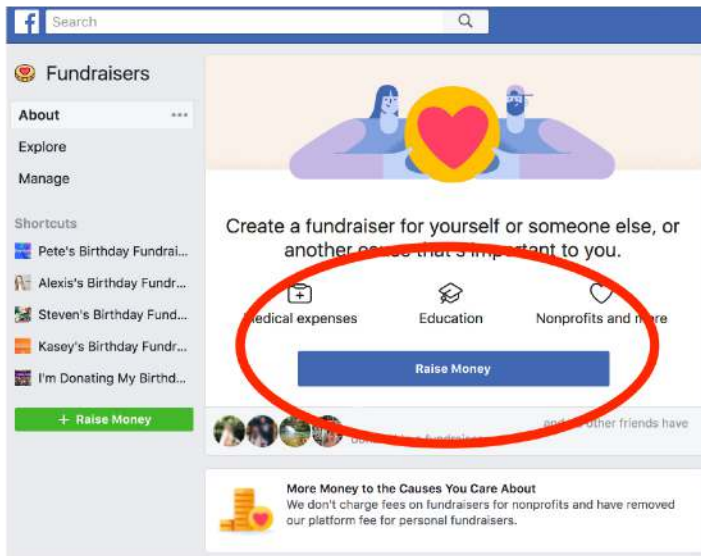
Search

Fundraisers

About

Explore

Manage

Shortcuts

Pete's Birthday Fundrai...

Alexis's Birthday Fundr...

Steven's Birthday Fund...

Kasey's Birthday Fundr...

I'm Donating My Birthd...

+ Raise Money

Create a fundraiser for yourself or someone else, or another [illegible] important to you.

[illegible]edical expenses

Education

Nonprofits and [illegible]re

Raise Money

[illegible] other friends have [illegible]

More Money to the Causes You Care About

We don't charge fees on fundraisers for nonprofits and have removed our platform fee for personal fundraisers.